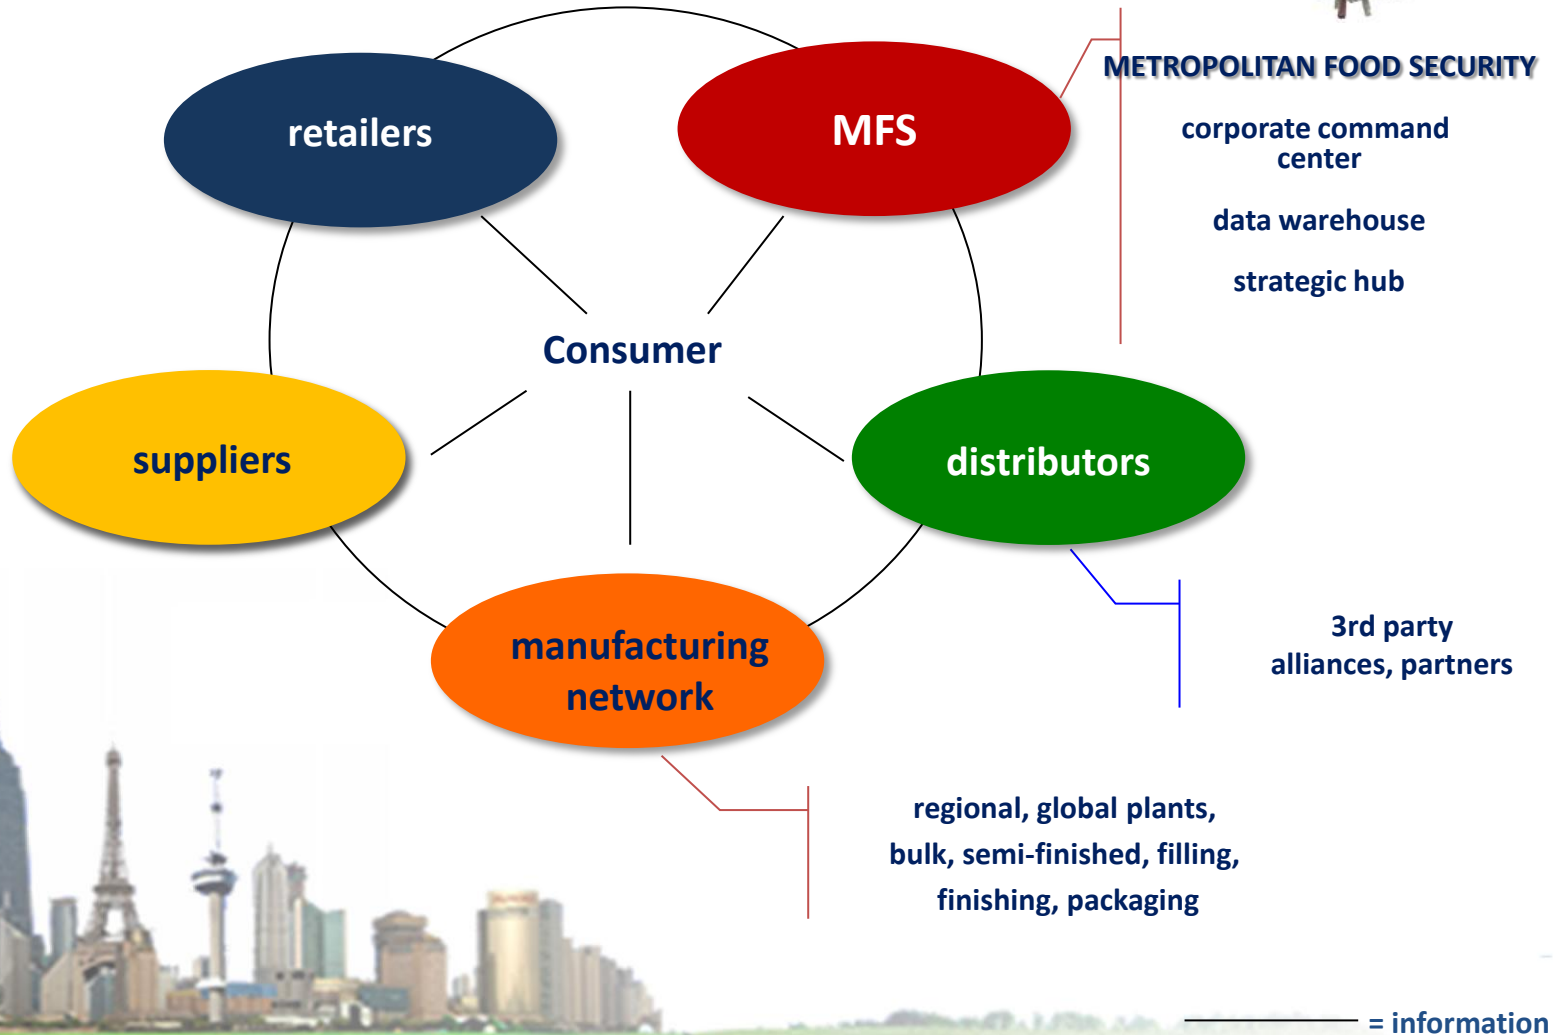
retailers

MFS

METROPOLITAN FOOD SECURITY

corporate command center

data warehouse

strategic hub

Consumer

suppliers

distributors

manufacturing network

3rd party alliances, partners

regional, global plants, bulk, semi-finished, filling, finishing, packaging

= information